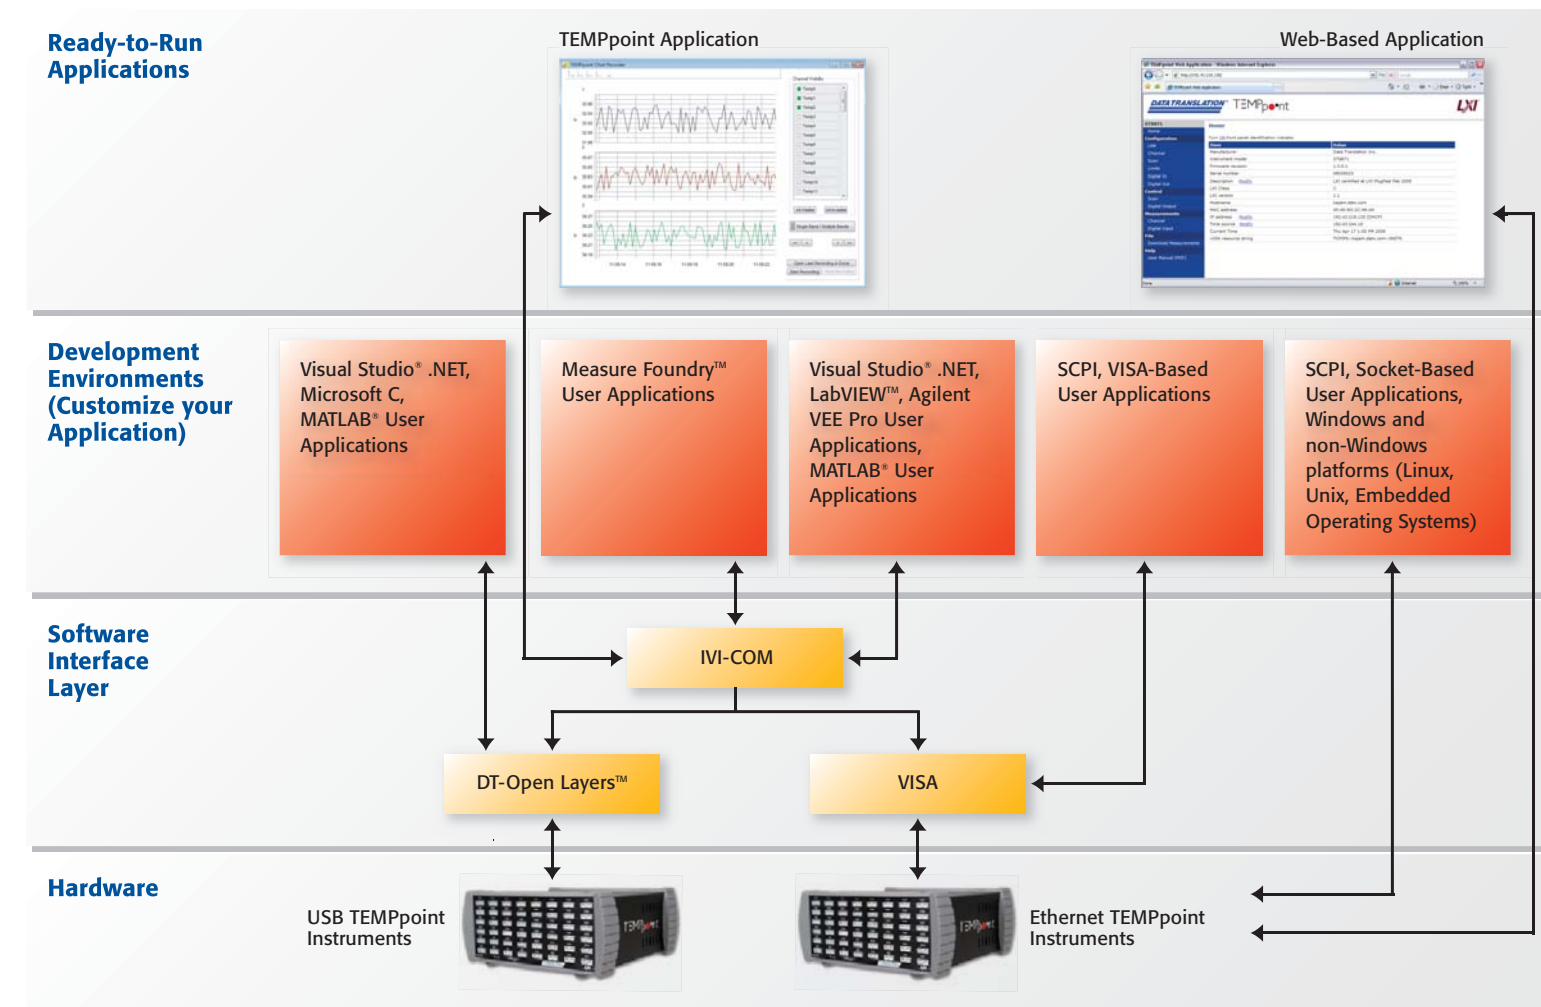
Ready-to-Run Applications

TEMPpoint Application

Web-Based Application

Development Environments (Customize your Application)

Visual Studio® .NET, Microsoft C, MATLAB® User Applications

Measure Foundry™ User Applications

Visual Studio® .NET, LabVIEW™, Agilent VEE Pro User Applications, MATLAB® User Applications

SCPI, VISA-Based User Applications

SCPI, Socket-Based User Applications, Windows and non-Windows platforms (Linux, Unix, Embedded Operating Systems)

Software Interface Layer

IVI-COM

DT-Open Layers™

VISA

Hardware

USB TEMPpoint Instruments

Ethernet TEMPpoint Instruments